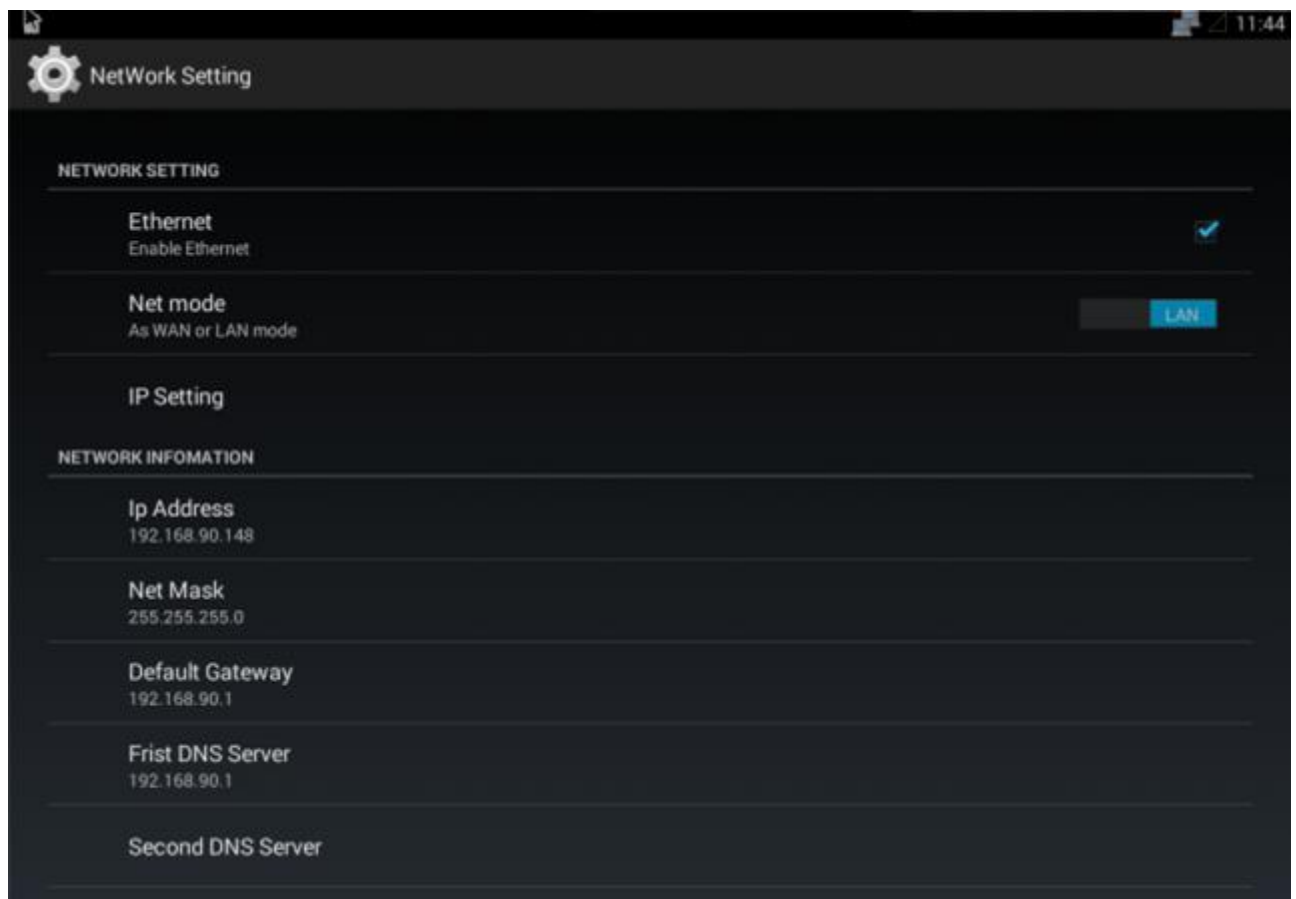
11:44

NetWork Setting

NETWORK SETTING

Ethernet
Enable Ethernet

Net mode
As WAN or LAN mode

LAN

IP Setting

NETWORK INFOMATION

Ip Address
192.168.90.148

Net Mask
255.255.255.0

Default Gateway
192.168.90.1

Frist DNS Server
192.168.90.1

Second DNS Server